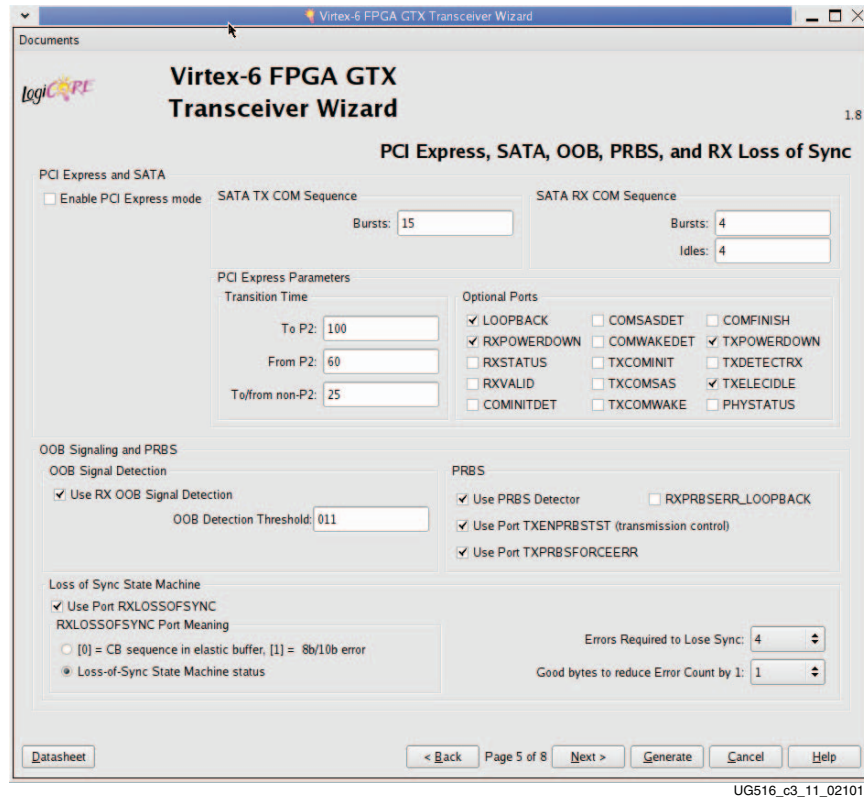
Virtex-6 FPGA GTX Transceiver Wizard

Documents

logiCORE

Virtex-6 FPGA GTX Transceiver Wizard

1.8

PCI Express, SATA, OOB, PRBS, and RX Loss of Sync

PCI Express and SATA

Enable PCI Express mode

SATA TX COM Sequence

Bursts: 15

SATA RX COM Sequence

Bursts: 4

Idles: 4

PCI Express Parameters

Transition Time

To P2: 100

From P2: 60

To/from non-P2: 25

Optional Ports

LOOPBACK
COMSASDET
COMFINISH
RXPOWERDOWN
COMWAKEDET
TXPOWERDOWN
RXSTATUS
TXCOMINIT
TXDETECTRX
RXVALID
TXCOMSAS
TXELECIDLE
COMINITDET
TXCOMWAKE
PHYSTATUS

OOB Signaling and PRBS

OOB Signal Detection

Use RX OOB Signal Detection

OOB Detection Threshold: 011

PRBS

Use PRBS Detector

RXPRBSERR_LOOPBACK

Use Port TXENPRBSTST (transmission control)

Use Port TXPRBSFORCEERR

Loss of Sync State Machine

Use Port RXLOSSOFSYNC

RXLOSSOFSYNC Port Meaning

[0] = CB sequence in elastic buffer, [1] = 8b/10b error

Loss-of-Sync State Machine status

Errors Required to Lose Sync: 4

Good bytes to reduce Error Count by 1: 1

Datasheet

< Back

Page 5 of 8

Next >

Generate

Cancel

Help

UG516_c3_11_02101